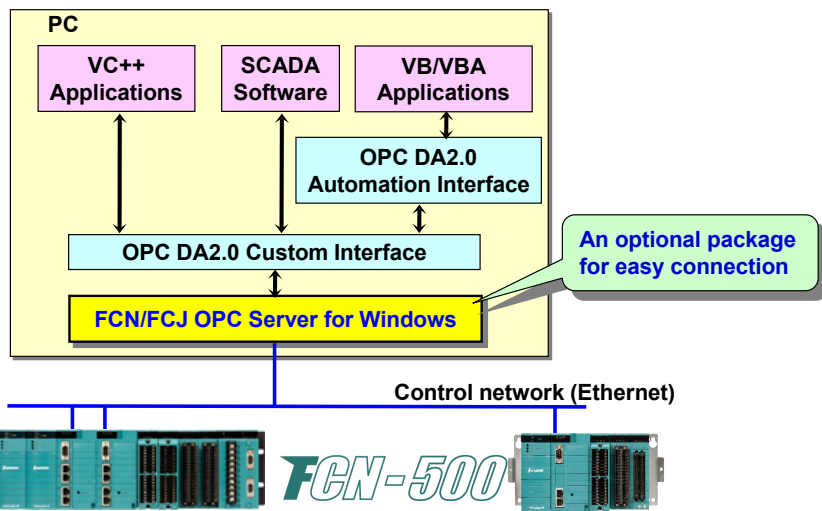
PC

VC++ Applications

SCADA Software

VB/VBA Applications

OPC DA2.0 Automation Interface

OPC DA2.0 Custom Interface

An optional package for easy connection

FCN/FCJ OPC Server for Windows

Control network (Ethernet)

FCN-500